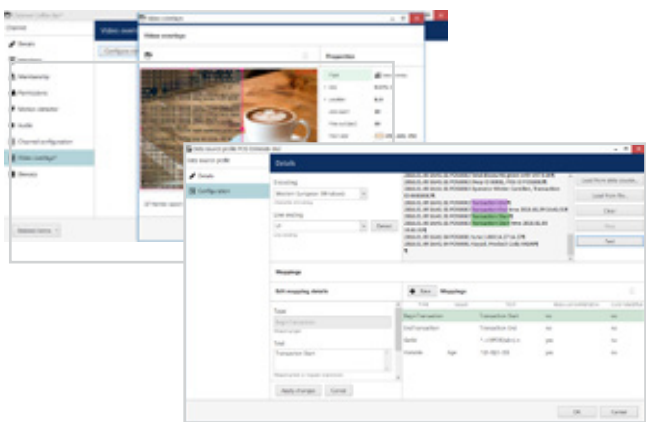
Channel

Details

Membership

Permissions

Motion detection

Audio

Channel configuration

Video overlays

Memory

Video overlays

Properties

Data source profile

Details

Configuration

Details

Encoding

Western European (Windows)

Line ending

LF

Detect

Load from data source...

Load from file...

Clear

Test

Mappings

Edit mapping details

Type

Begin transaction

Text

Transaction Start

Apply changes

Cancel

New

Mappings

| Type | Value | Text | | |
|---|---|---|---|---|
| Begin transaction | | Transaction Start | no | no |
| End transaction | | Transaction End | no | no |
| Game | | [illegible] | yes | no |
| Variable | Age | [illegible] | yes | no |

OK

Cancel